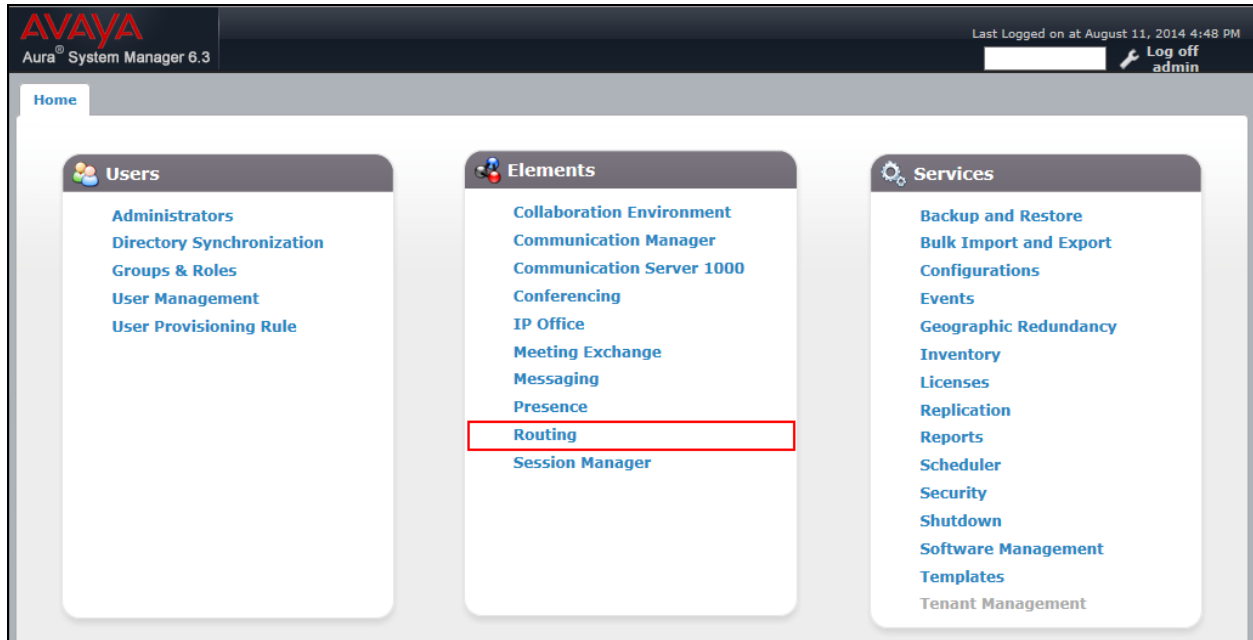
AVAYA
Aura® System Manager 6.3

Last Logged on at August 11, 2014 4:48 PM
Log off admin

Home

Users
Administrators
Directory Synchronization
Groups & Roles
User Management
User Provisioning Rule

Elements
Collaboration Environment
Communication Manager
Communication Server 1000
Conferencing
IP Office
Meeting Exchange
Messaging
Presence
Routing
Session Manager

Services
Backup and Restore
Bulk Import and Export
Configurations
Events
Geographic Redundancy
Inventory
Licenses
Replication
Reports
Scheduler
Security
Shutdown
Software Management
Templates
Tenant Management